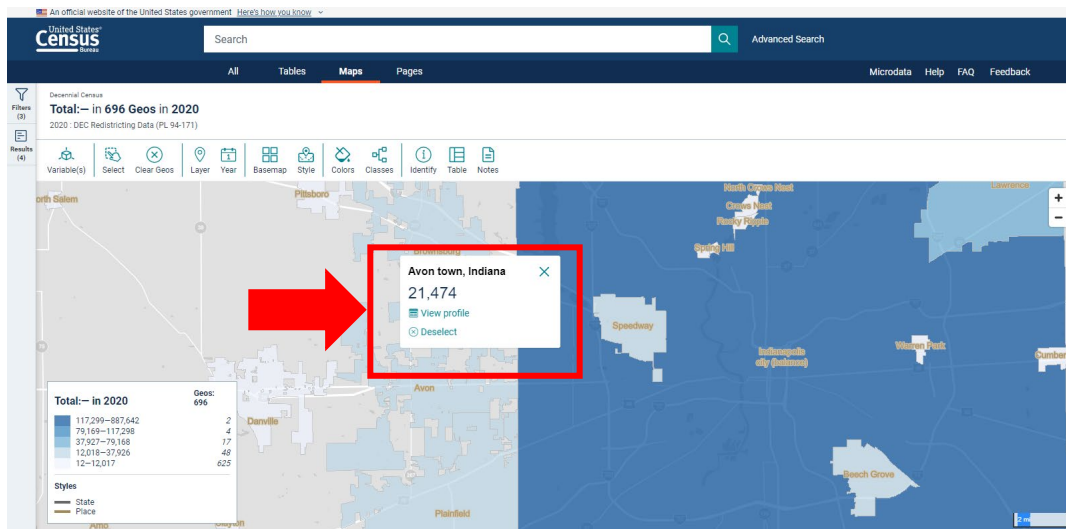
An official website of the United States government Here's how you know

United States Census Bureau

Search

Advanced Search

All Tables Maps Pages

Microdata Help FAQ Feedback

Filters (3)

Results (4)

Decennial Census

Total:— in 696 Geos in 2020

2020 : DEC Redistricting Data (PL 94-171)

Variable(s) Select Clear Geos Layer Year Basemap Style Colors Classes Identify Table Notes

North Salem

Pittsboro

Brownsburg

North Crows Nest

Crows Nest

Rocky Ripple

Spring Hill

Lawrence

Avon town, Indiana

21,474

View profile

Deselect

Speedway

Indianapolis city (balance)

Warren Park

Cumber

Avon

Danville

Beech Grove

Plainfield

Total:— in 2020

Geos: 696

| | | |
|---|---|---|
| | 117,299—887,642 | 2 |
| | 79,169—117,298 | 4 |
| | 37,927—79,168 | 17 |
| | 12,018—37,926 | 48 |
| | 12—12,017 | 625 |

Styles

State

Place

Amo

Clayton

+

−

2 mi